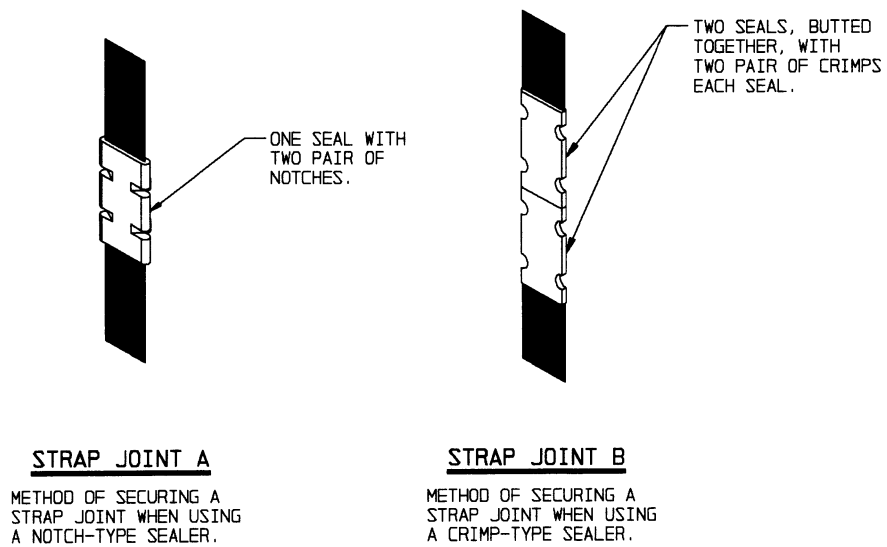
TWO SEALS, BUTTED TOGETHER, WITH TWO PAIR OF CRIMPS EACH SEAL.

ONE SEAL WITH TWO PAIR OF NOTCHES.

STRAP JOINT A

METHOD OF SECURING A STRAP JOINT WHEN USING A NOTCH-TYPE SEALER.

STRAP JOINT B

METHOD OF SECURING A STRAP JOINT WHEN USING A CRIMP-TYPE SEALER.